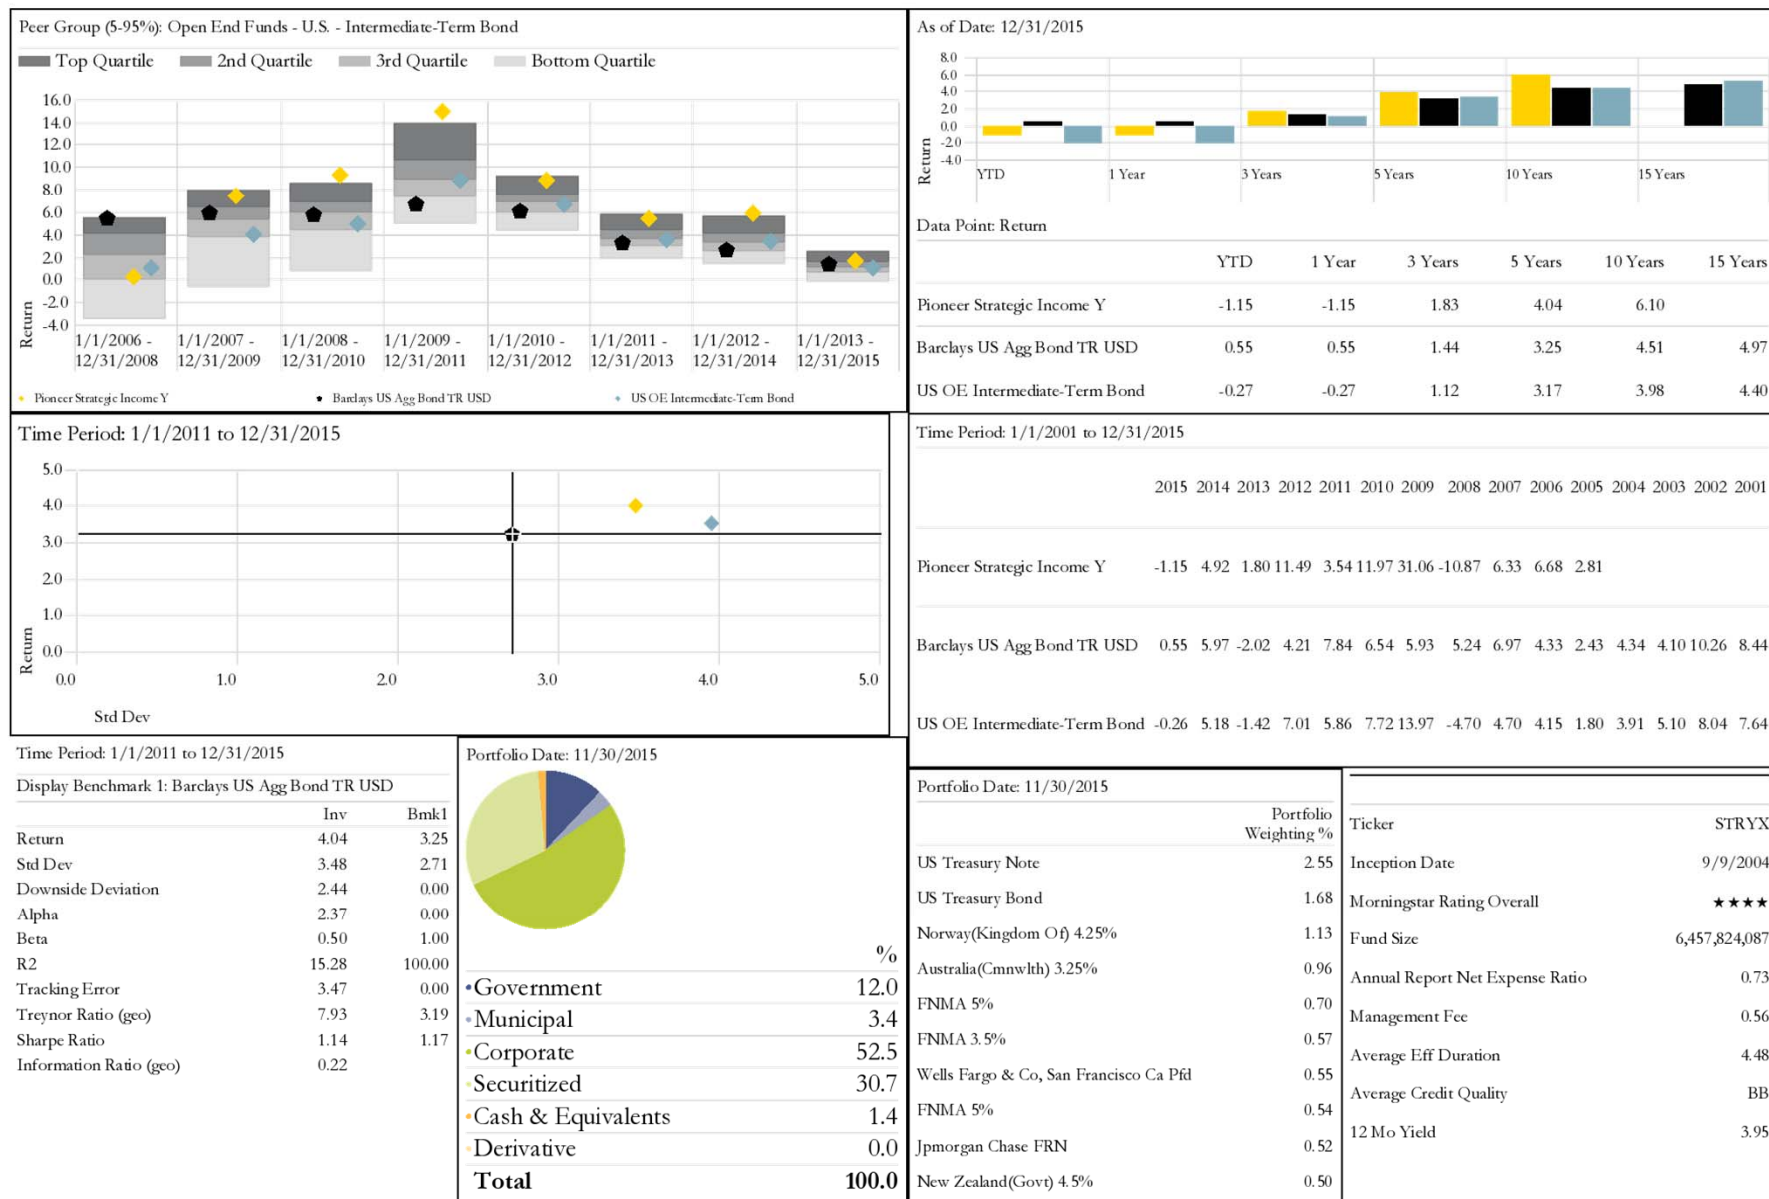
Peer Group (5-95%): Open End Funds - U.S. - Intermediate-Term Bond

Top Quartile 2nd Quartile 3rd Quartile Bottom Quartile

16.0
14.0
12.0
10.0
8.0
6.0
4.0
2.0
0.0
-2.0
-4.0
Return

1/1/2006 - 12/31/2008 1/1/2007 - 12/31/2009 1/1/2008 - 12/31/2010 1/1/2009 - 12/31/2011 1/1/2010 - 12/31/2012 1/1/2011 - 12/31/2013 1/1/2012 - 12/31/2014 1/1/2013 - 12/31/2015

Pioneer Strategic Income Y Barclays US Agg Bond TR USD US OE Intermediate-Term Bond

As of Date: 12/31/2015

8.0
6.0
4.0
2.0
0.0
-2.0
-4.0
Return

YTD 1 Year 3 Years 5 Years 10 Years 15 Years

Data Point: Return

| | YTD | 1 Year | 3 Years | 5 Years | 10 Years | 15 Years |
|---|---|---|---|---|---|---|
| Pioneer Strategic Income Y | -1.15 | -1.15 | 1.83 | 4.04 | 6.10 | |
| Barclays US Agg Bond TR USD | 0.55 | 0.55 | 1.44 | 3.25 | 4.51 | 4.97 |
| US OE Intermediate-Term Bond | -0.27 | -0.27 | 1.12 | 3.17 | 3.98 | 4.40 |

Time Period: 1/1/2011 to 12/31/2015

5.0
4.0
3.0
2.0
1.0
0.0
Return

0.0 1.0 2.0 3.0 4.0 5.0
Std Dev

Time Period: 1/1/2001 to 12/31/2015

| | 2015 | 2014 | 2013 | 2012 | 2011 | 2010 | 2009 | 2008 | 2007 | 2006 | 2005 | 2004 | 2003 | 2002 | 2001 |
|---|---|---|---|---|---|---|---|---|---|---|---|---|---|---|---|
| Pioneer Strategic Income Y | -1.15 | 4.92 | 1.80 | 11.49 | 3.54 | 11.97 | 31.06 | -10.87 | 6.33 | 6.68 | 2.81 | | | | |
| Barclays US Agg Bond TR USD | 0.55 | 5.97 | -2.02 | 4.21 | 7.84 | 6.54 | 5.93 | 5.24 | 6.97 | 4.33 | 2.43 | 4.34 | 4.10 | 10.26 | 8.44 |
| US OE Intermediate-Term Bond | -0.26 | 5.18 | -1.42 | 7.01 | 5.86 | 7.72 | 13.97 | -4.70 | 4.70 | 4.15 | 1.80 | 3.91 | 5.10 | 8.04 | 7.64 |

Time Period: 1/1/2011 to 12/31/2015
Display Benchmark 1: Barclays US Agg Bond TR USD

| | Inv | Bmk1 |
|---|---|---|
| Return | 4.04 | 3.25 |
| Std Dev | 3.48 | 2.71 |
| Downside Deviation | 2.44 | 0.00 |
| Alpha | 2.37 | 0.00 |
| Beta | 0.50 | 1.00 |
| R2 | 15.28 | 100.00 |
| Tracking Error | 3.47 | 0.00 |
| Treynor Ratio (geo) | 7.93 | 3.19 |
| Sharpe Ratio | 1.14 | 1.17 |
| Information Ratio (geo) | 0.22 | |

Portfolio Date: 11/30/2015

| | % |
|---|---|
| Government | 12.0 |
| Municipal | 3.4 |
| Corporate | 52.5 |
| Securitized | 30.7 |
| Cash & Equivalents | 1.4 |
| Derivative | 0.0 |
| Total | 100.0 |

Portfolio Date: 11/30/2015

| | Portfolio Weighting % |
|---|---|
| US Treasury Note | 2.55 |
| US Treasury Bond | 1.68 |
| Norway(Kingdom Of) 4.25% | 1.13 |
| Australia(Cmnwlth) 3.25% | 0.96 |
| FNMA 5% | 0.70 |
| FNMA 3.5% | 0.57 |
| Wells Fargo & Co, San Francisco Ca Pfd | 0.55 |
| FNMA 5% | 0.54 |
| Jpmorgan Chase FRN | 0.52 |
| New Zealand(Govt) 4.5% | 0.50 |

| | |
|---|---|
| Ticker | STRYX |
| Inception Date | 9/9/2004 |
| Morningstar Rating Overall | ★★★★ |
| Fund Size | 6,457,824,087 |
| Annual Report Net Expense Ratio | 0.73 |
| Management Fee | 0.56 |
| Average Eff Duration | 4.48 |
| Average Credit Quality | BB |
| 12 Mo Yield | 3.95 |